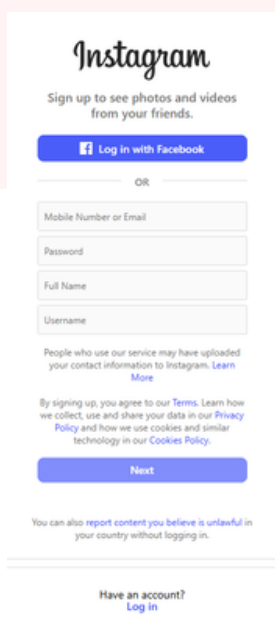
Instagram

Sign up to see photos and videos from your friends.

Log in with Facebook

OR

Mobile Number or Email

Password

Full Name

Username

People who use our service may have uploaded your contact information to Instagram. Learn More

By signing up, you agree to our Terms. Learn how we collect, use and share your data in our Privacy Policy and how we use cookies and similar technology in our Cookies Policy.

Next

You can also report content you believe is unlawful in your country without logging in.

Have an account?
Log in